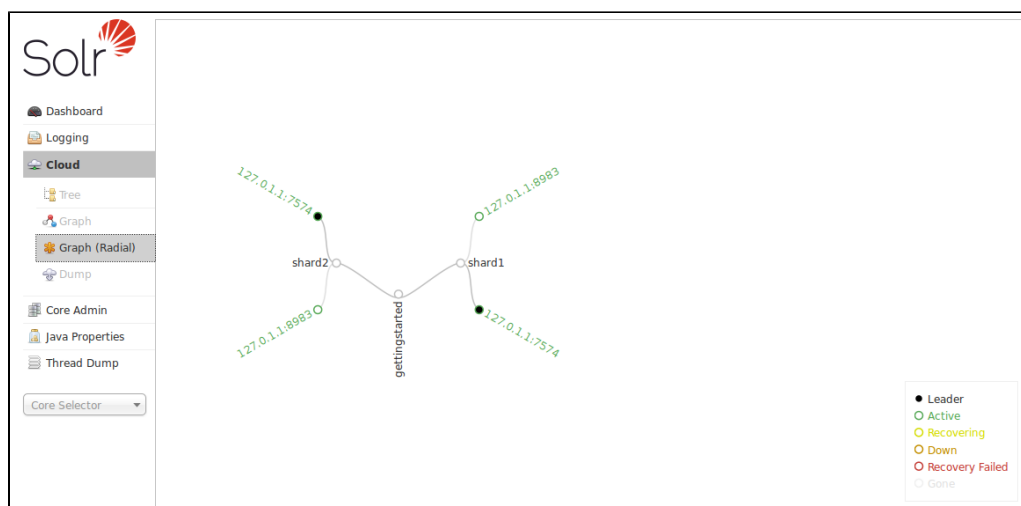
Solr

Dashboard
Logging
Cloud
Tree
Graph
Graph (Radial)
Dump
Core Admin
Java Properties
Thread Dump

Core Selector

127.0.1.1:7574
shard2
127.0.1.1:8983
gettingstarted
127.0.1.1:8983
shard1
127.0.1.1:7574

Leader
Active
Recovering
Down
Recovery Failed
Gone